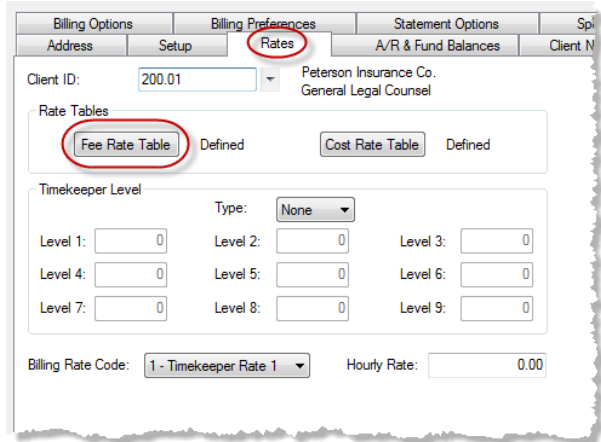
Billing Options | Billing Preferences | Statement Options | Sp
Address | Setup | Rates | A/R & Fund Balances | Client N

Client ID: 200.01
Peterson Insurance Co.
General Legal Counsel

Rate Tables
Fee Rate Table Defined
Cost Rate Table Defined

Timekeeper Level
Type: None

| Level 1: | 0 | Level 2: | 0 | Level 3: | 0 |
|---|---|---|---|---|---|
| Level 4: | 0 | Level 5: | 0 | Level 6: | 0 |
| Level 7: | 0 | Level 8: | 0 | Level 9: | 0 |

Billing Rate Code: 1 - Timekeeper Rate 1
Hourly Rate: 0.00